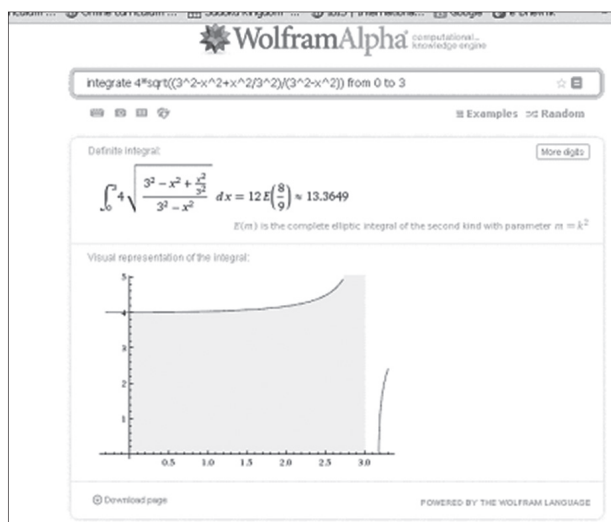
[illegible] Online curriculum ... Sudoku Kingdom ... ISIS | International... Google e-Chemi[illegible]

WolframAlpha computational... knowledge engine

integrate 4*sqrt((3^2-x^2+x^2/3^2)/(3^2-x^2)) from 0 to 3

Examples Random

Definite integral:

More digits

$\int_0^3 4\sqrt{\frac{3^2-x^2+\frac{x^2}{3^2}}{3^2-x^2}}\,dx = 12\,E\left(\frac{8}{9}\right) \approx 13.3649$

$E(m)$ is the complete elliptic integral of the second kind with parameter $m = k^2$

Visual representation of the integral:

5
4
3
2
1
0.5 1.0 1.5 2.0 2.5 3.0

Download page

POWERED BY THE WOLFRAM LANGUAGE